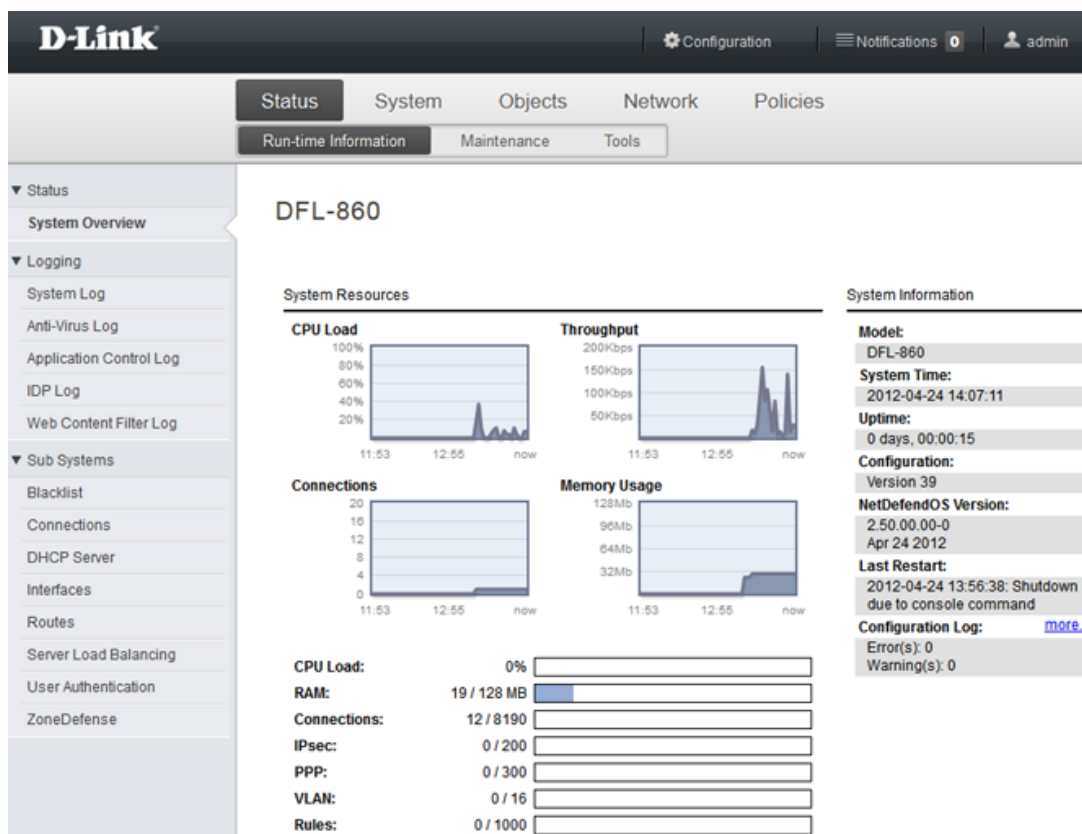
D-Link

Configuration | Notifications 0 | admin

Status System Objects Network Policies

Run-time Information Maintenance Tools

▼ Status
System Overview
▼ Logging
System Log
Anti-Virus Log
Application Control Log
IDP Log
Web Content Filter Log
▼ Sub Systems
Blacklist
Connections
DHCP Server
Interfaces
Routes
Server Load Balancing
User Authentication
ZoneDefense

DFL-860

System Resources

CPU Load
100%
80%
60%
40%
20%
11:53 12:55 now

Throughput
200Kbps
150Kbps
100Kbps
50Kbps
11:53 12:55 now

Connections
20
16
12
8
4
0
11:53 12:55 now

Memory Usage
128Mb
96Mb
64Mb
32Mb
11:53 12:55 now

| | |
|---|---|
| CPU Load: | 0% |
| RAM: | 19 / 128 MB |
| Connections: | 12 / 8190 |
| IPsec: | 0 / 200 |
| PPP: | 0 / 300 |
| VLAN: | 0 / 16 |
| Rules: | 0 / 1000 |

System Information

Model:
DFL-860
System Time:
2012-04-24 14:07:11
Uptime:
0 days, 00:00:15
Configuration:
Version 39
NetDefendOS Version:
2.50.00.00-0
Apr 24 2012
Last Restart:
2012-04-24 13:56:38: Shutdown due to console command
Configuration Log: more.
Error(s): 0
Warning(s): 0